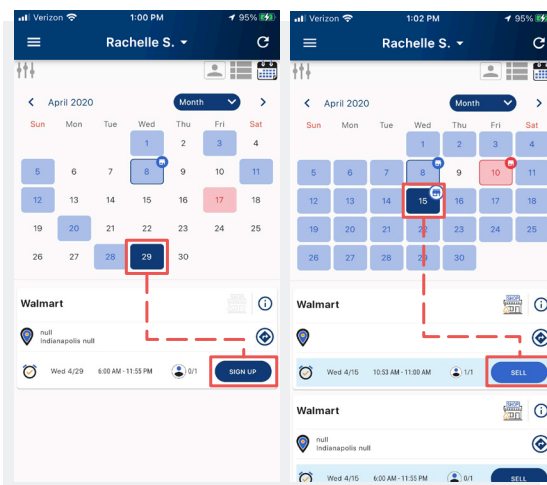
Verizon 1:00 PM 95%

Rachelle S.

April 2020 Month

Sun Mon Tue Wed Thu Fri Sat
1 2 3 4
5 6 7 8 9 10 11
12 13 14 15 16 17 18
19 20 21 22 23 24 25
26 27 28 29 30

Walmart

null
Indianapolis null

Wed 4/29 6:00 AM - 11:55 PM 0/1 SIGN UP

Verizon 1:02 PM 95%

Rachelle S.

April 2020 Month

Sun Mon Tue Wed Thu Fri Sat
1 2 3 4
5 6 7 8 9 10 11
12 13 14 15 16 17 18
19 20 21 22 23 24 25
26 27 28 29 30

Walmart

Wed 4/15 10:53 AM - 11:00 AM 1/1 SELL

Walmart

null
Indianapolis null

Wed 4/15 6:00 AM - 11:55 PM 0/1 SELL